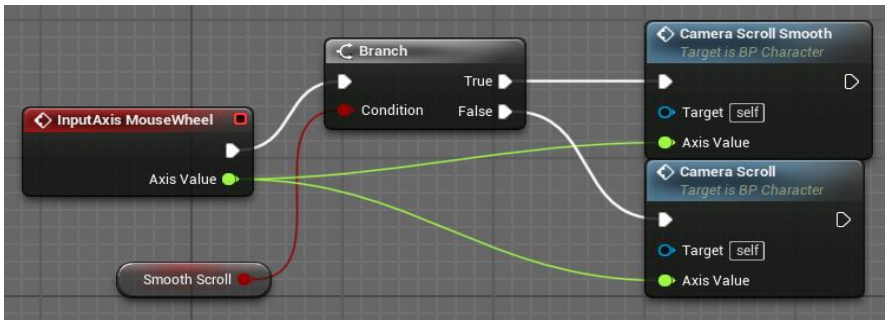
Branch
Condition
True
False

InputAxis MouseWheel
Axis Value

Smooth Scroll

Camera Scroll Smooth
Target is BP Character
Target self
Axis Value

Camera Scroll
Target is BP Character
Target self
Axis Value